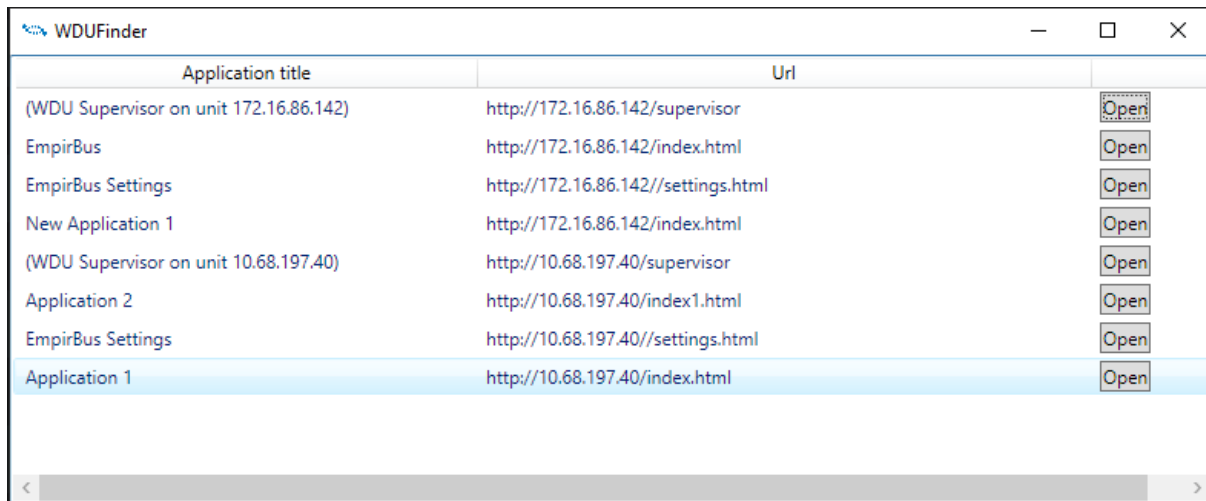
WDUFinder

| Application title | Url | |
|---|---|---|
| (WDU Supervisor on unit 172.16.86.142) | http://172.16.86.142/supervisor | Open |
| EmpirBus | http://172.16.86.142/index.html | Open |
| EmpirBus Settings | http://172.16.86.142//settings.html | Open |
| New Application 1 | http://172.16.86.142/index.html | Open |
| (WDU Supervisor on unit 10.68.197.40) | http://10.68.197.40/supervisor | Open |
| Application 2 | http://10.68.197.40/index1.html | Open |
| EmpirBus Settings | http://10.68.197.40//settings.html | Open |
| Application 1 | http://10.68.197.40/index.html | Open |